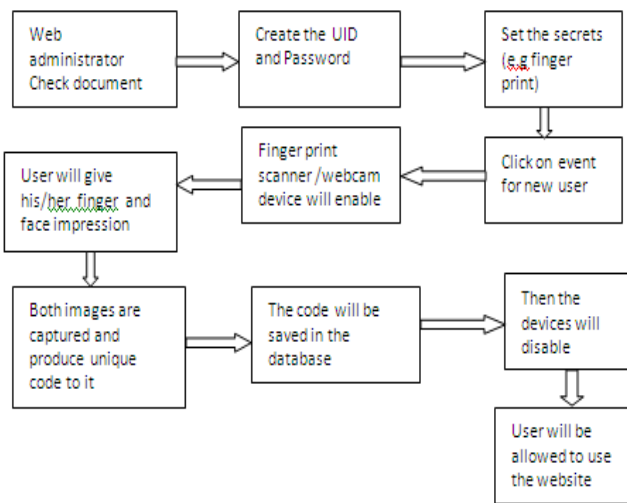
Web administrator Check document

Create the UID and Password

Set the secrets (e.g finger print)

Click on event for new user

Finger print scanner /webcam device will enable

User will give his/her finger and face impression

Both images are captured and produce unique code to it

The code will be saved in the database

Then the devices will disable

User will be allowed to use the website